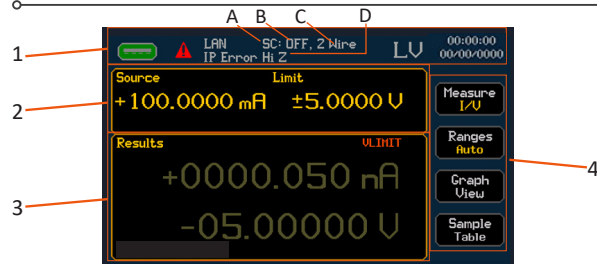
A B C D

1

LAN SC: OFF, 2 Wire
IP Error Hi Z

LV

00:00:00
00/00/0000

2

Source
+100.0000 mA

Limit
±5.0000 V

3

Results

VLIMIT

+0000.050 nA

-05.00000 V

Measure
I/V

Ranges
Auto

Graph
View

Sample
Table

4